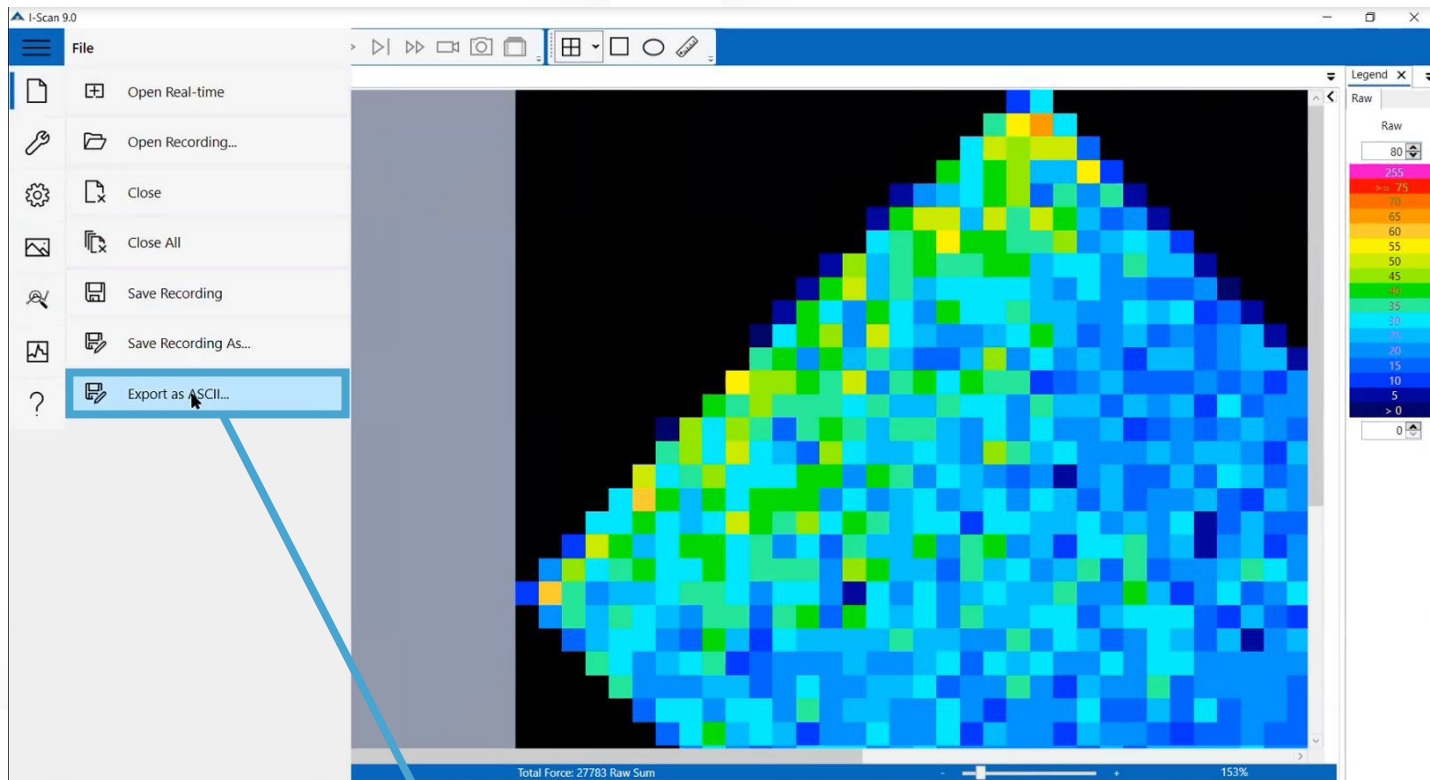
I-Scan 9.0

File

Open Real-time

Open Recording...

Close

Close All

Save Recording

Save Recording As...

Export as ASCII...

?

Legend

Raw

Raw

80

255
>= 75
70
65
60
55
50
45
40
35
30
25
20
15
10
5
> 0

0

Total Force: 27783 Raw Sum

153%